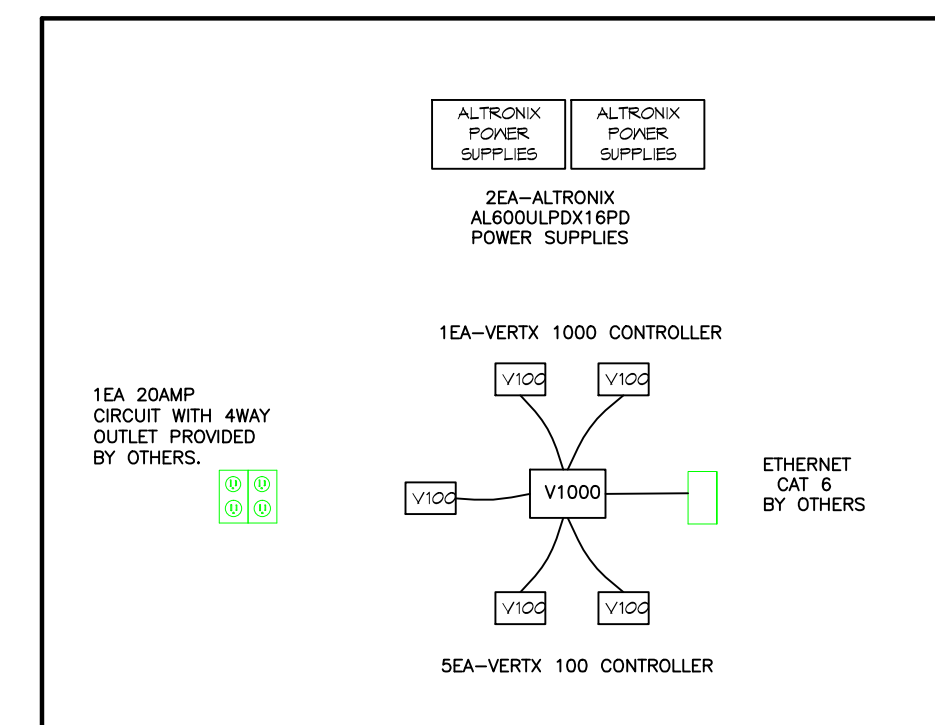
ALTRONIX POWER SUPPLIES

ALTRONIX POWER SUPPLIES

2EA–ALTRONIX AL600ULPDX16PD POWER SUPPLIES

1EA–VERTX 1000 CONTROLLER

V100

V100

1EA 20AMP CIRCUIT WITH 4WAY OUTLET PROVIDED BY OTHERS.

V100

V1000

ETHERNET CAT 6 BY OTHERS

V100

V100

5EA–VERTX 100 CONTROLLER